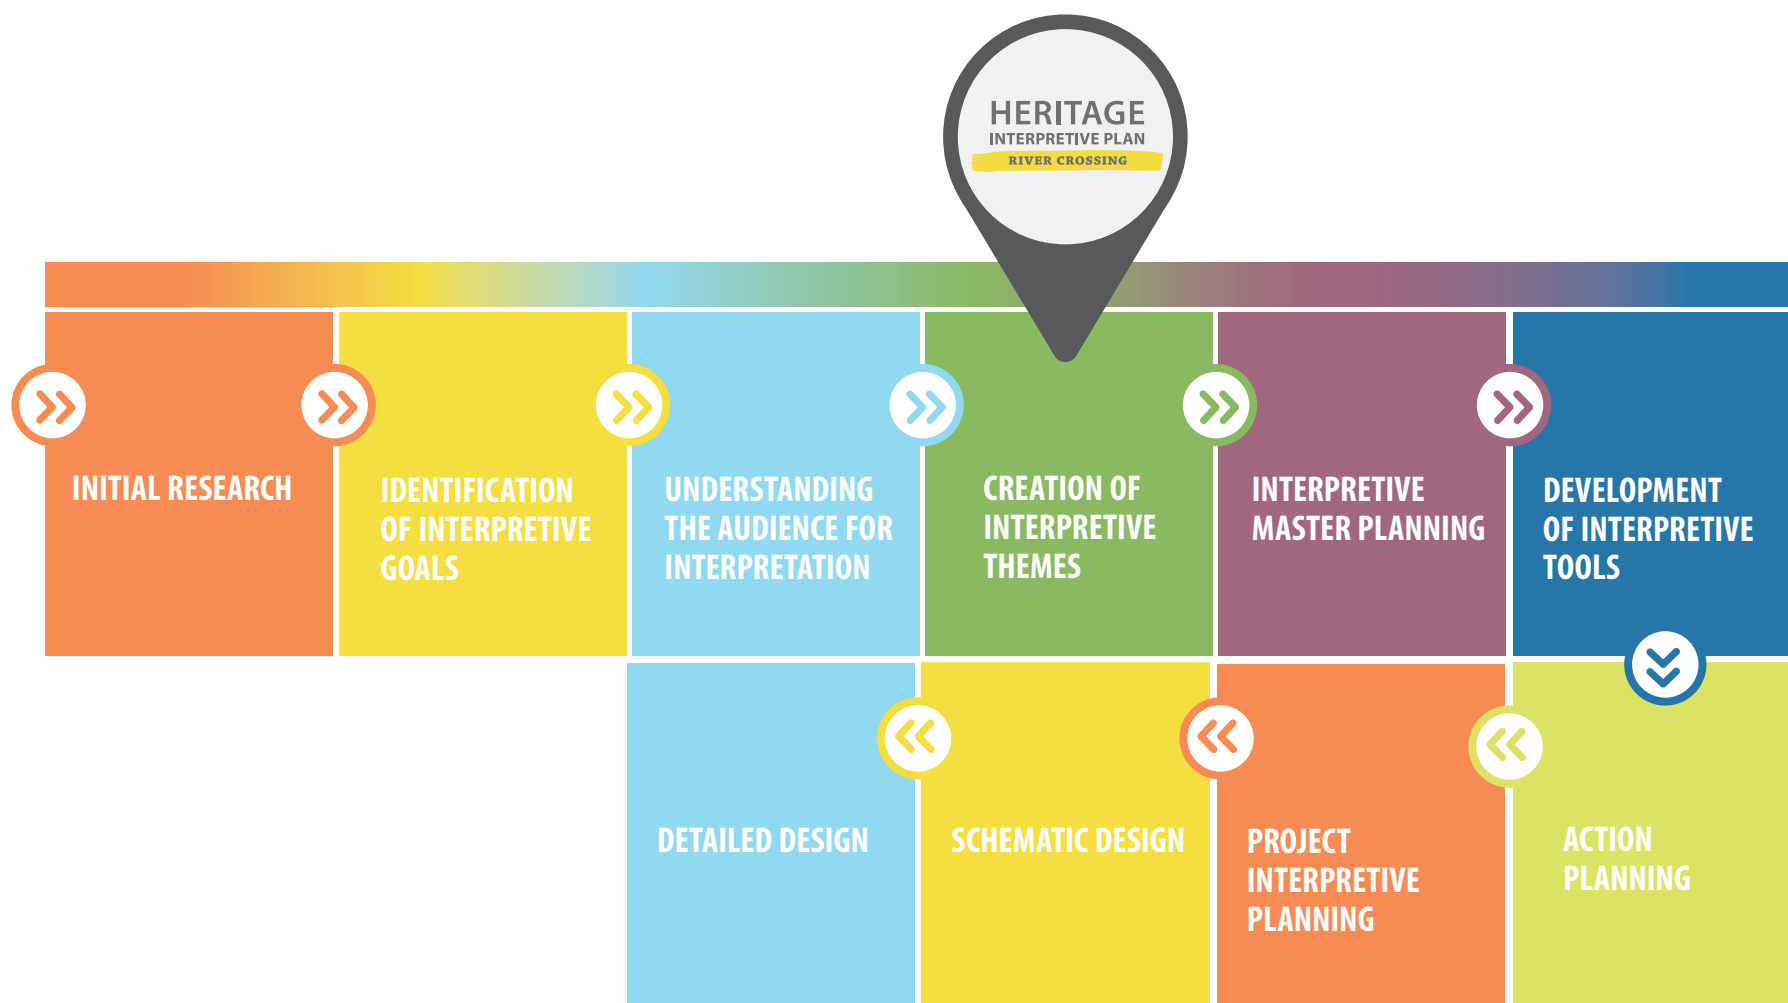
HERITAGE
INTERPRETIVE PLAN
RIVER CROSSING

INITIAL RESEARCH

IDENTIFICATION OF INTERPRETIVE GOALS

UNDERSTANDING THE AUDIENCE FOR INTERPRETATION

CREATION OF INTERPRETIVE THEMES

INTERPRETIVE MASTER PLANNING

DEVELOPMENT OF INTERPRETIVE TOOLS

ACTION PLANNING

PROJECT INTERPRETIVE PLANNING

SCHEMATIC DESIGN

DETAILED DESIGN